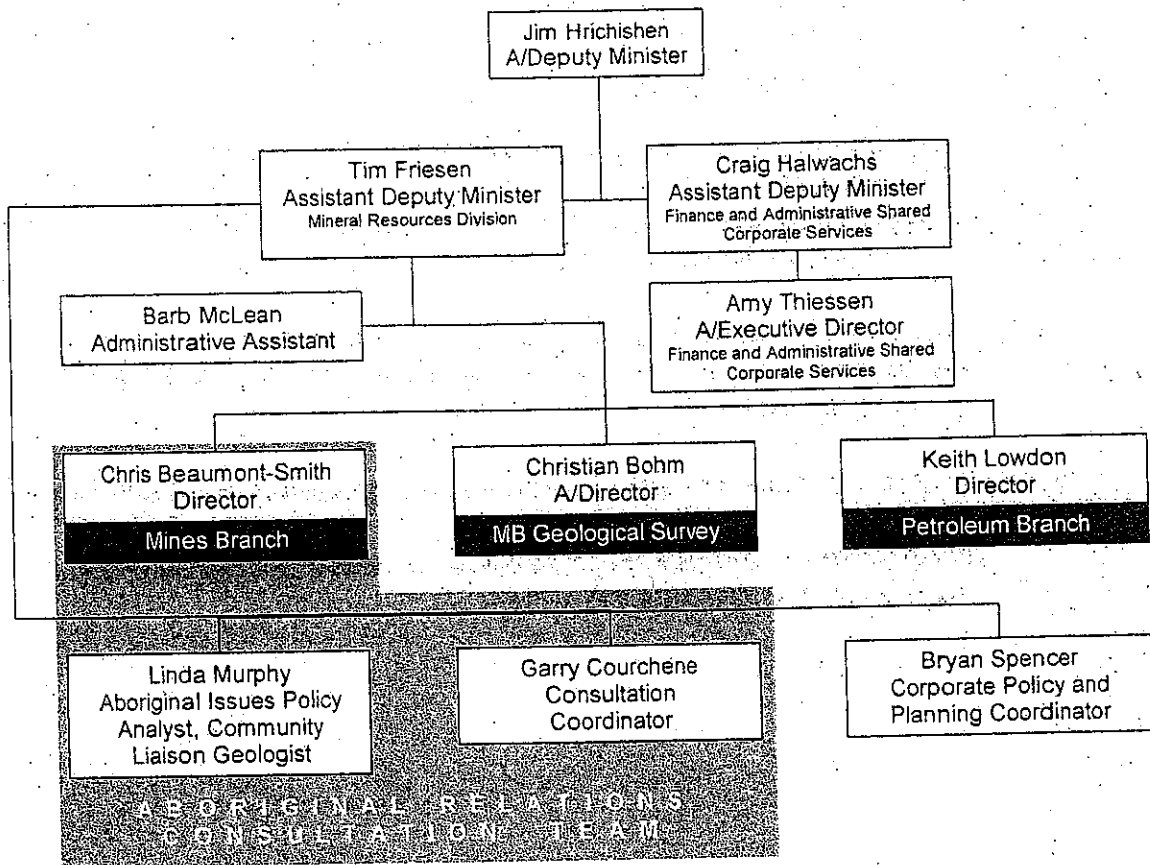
Jim Hrichishen
A/Deputy Minister

Tim Friesen
Assistant Deputy Minister
Mineral Resources Division

Craig Halwachs
Assistant Deputy Minister
Finance and Administrative Shared Corporate Services

Barb McLean
Administrative Assistant

Amy Thiessen
A/Executive Director
Finance and Administrative Shared Corporate Services

Chris Beaumont-Smith
Director
Mines Branch

Christian Bohm
A/Director
MB Geological Survey

Keith Lowdon
Director
Petroleum Branch

Linda Murphy
Aboriginal Issues Policy Analyst, Community Liaison Geologist

Garry Courchene
Consultation Coordinator

Bryan Spencer
Corporate Policy and Planning Coordinator

ABORIGINAL RELATIONS CONSULTATION TEAM